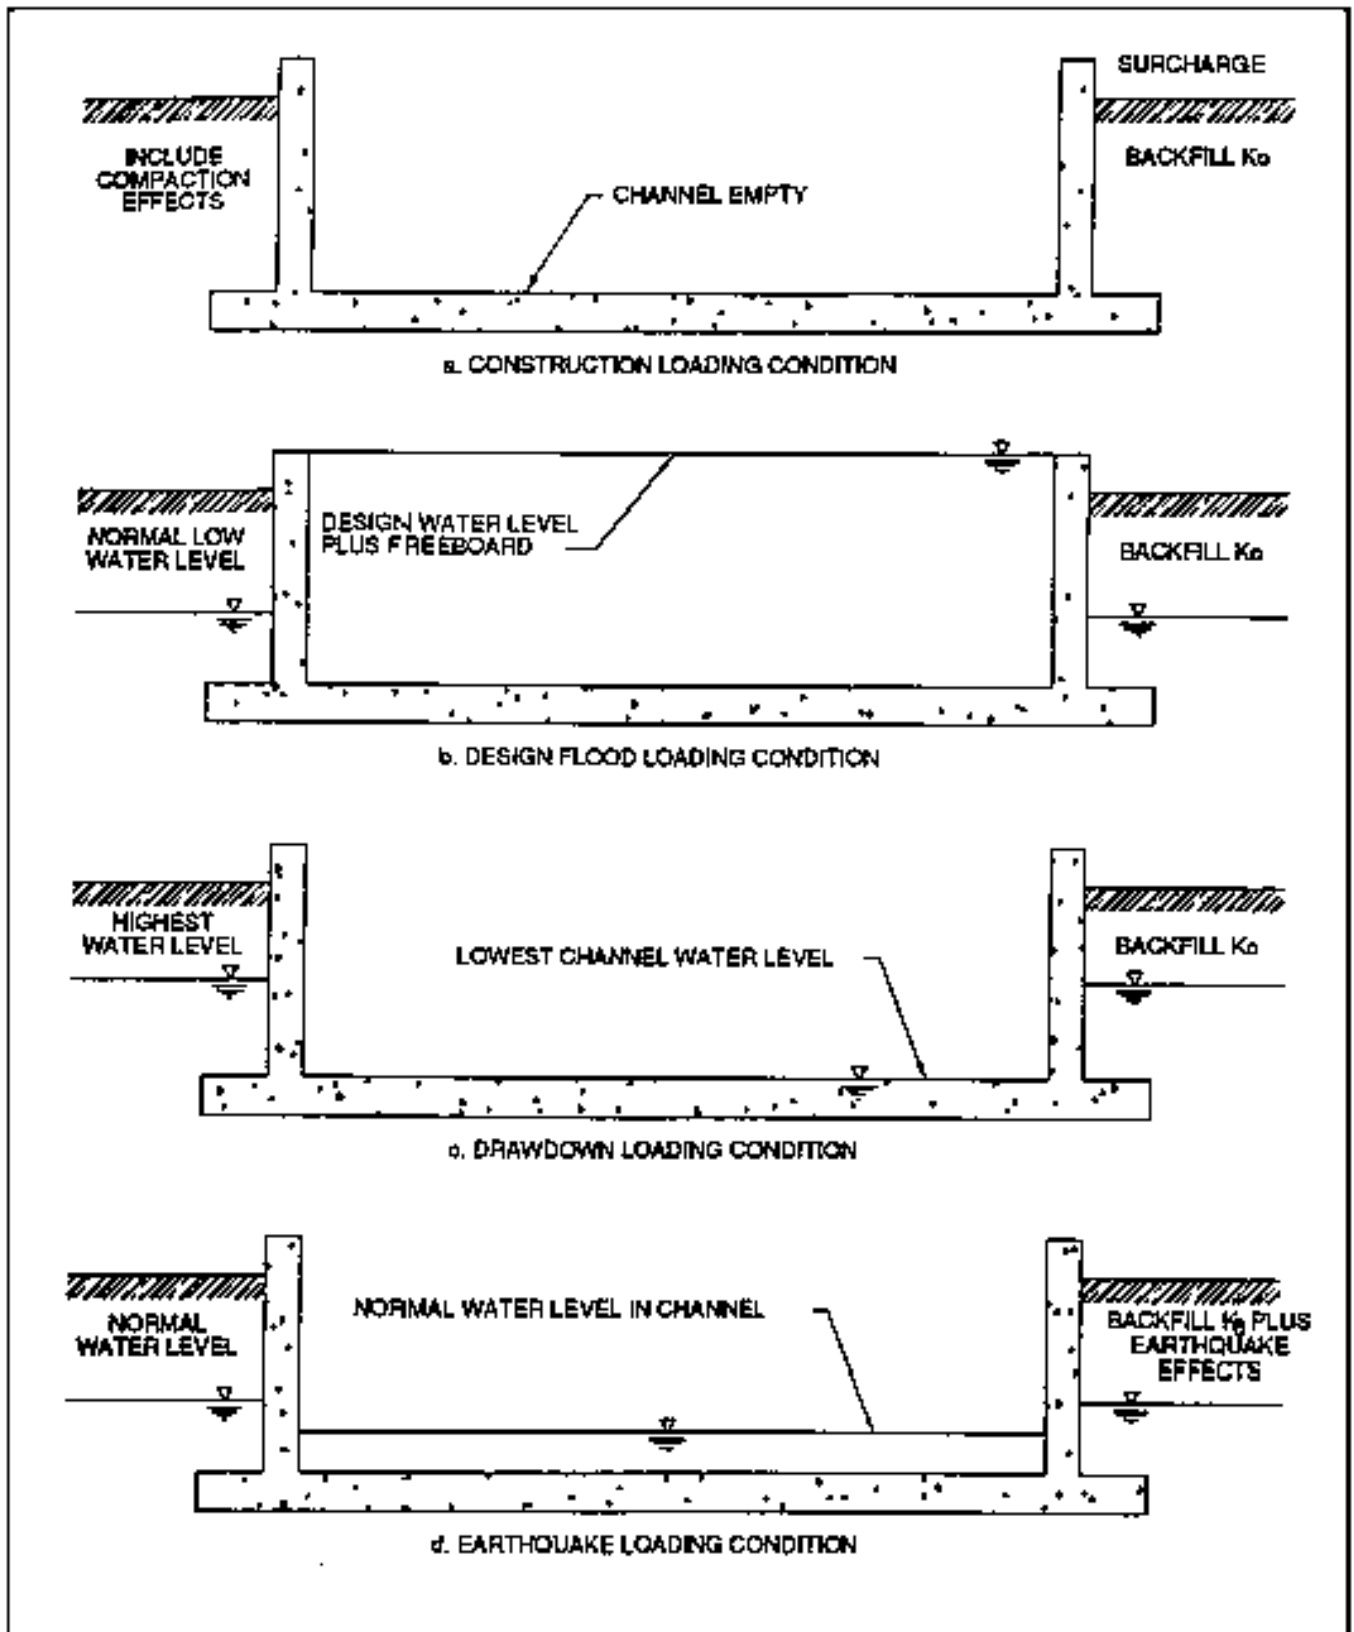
SURCHARGE

INCLUDE COMPACTION EFFECTS

BACKFILL Ko

CHANNEL EMPTY

a. CONSTRUCTION LOADING CONDITION

DESIGN WATER LEVEL PLUS FREEBOARD

NORMAL LOW WATER LEVEL

BACKFILL Ko

b. DESIGN FLOOD LOADING CONDITION

HIGHEST WATER LEVEL

LOWEST CHANNEL WATER LEVEL

BACKFILL Ko

c. DRAWDOWN LOADING CONDITION

NORMAL WATER LEVEL

NORMAL WATER LEVEL IN CHANNEL

BACKFILL Ko PLUS EARTHQUAKE EFFECTS

d. EARTHQUAKE LOADING CONDITION